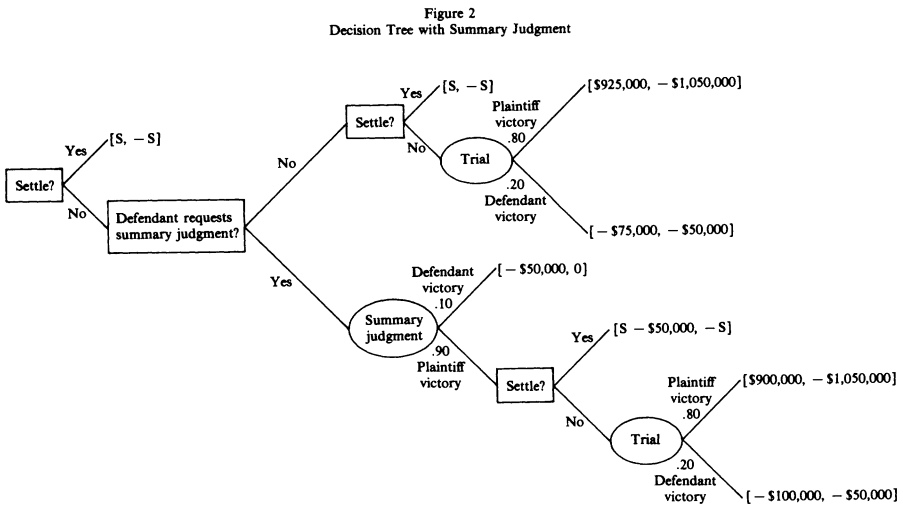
Figure 2
Decision Tree with Summary Judgment

Settle?
Yes
[S, − S]
No
Defendant requests summary judgment?
No
Settle?
Yes
[S, − S]
No
Trial
Plaintiff victory
.80
[\$925,000, − \$1,050,000]
.20
Defendant victory
[− \$75,000, − \$50,000]
Yes
Summary judgment
Defendant victory
.10
[− \$50,000, 0]
.90
Plaintiff victory
Settle?
Yes
[S − \$50,000, − S]
No
Trial
Plaintiff victory
.80
[\$900,000, − \$1,050,000]
.20
Defendant victory
[− \$100,000, − \$50,000]